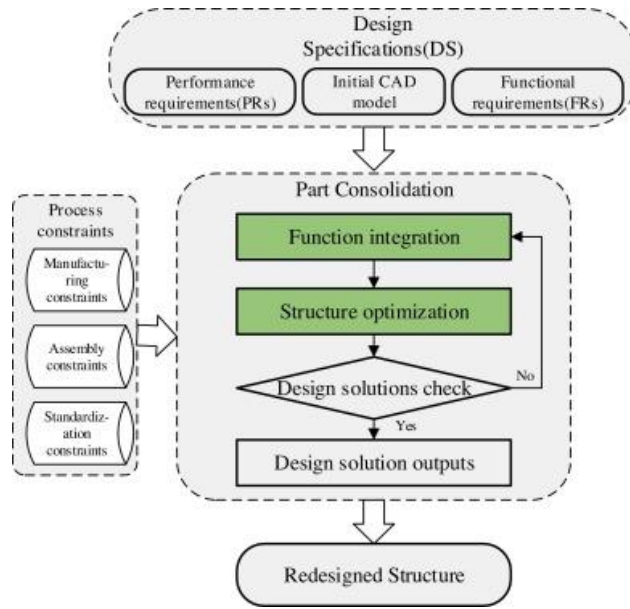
Design Specifications(DS)

Performance requirements(PRs)

Initial CAD model

Functional requirements(FRs)

Process constraints

Manufacturing constraints

Assembly constraints

Standardization constraints

Part Consolidation

Function integration

Structure optimization

Design solutions check

No

Yes

Design solution outputs

Redesigned Structure